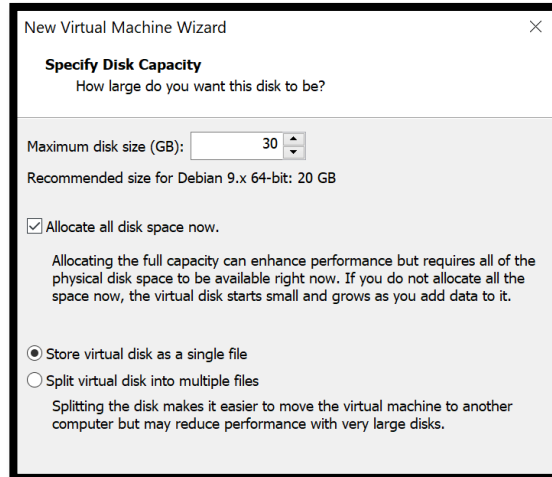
New Virtual Machine Wizard

×

**Specify Disk Capacity**
How large do you want this disk to be?

Maximum disk size (GB): 30

Recommended size for Debian 9.x 64-bit: 20 GB

Allocate all disk space now.

Allocating the full capacity can enhance performance but requires all of the physical disk space to be available right now. If you do not allocate all the space now, the virtual disk starts small and grows as you add data to it.

Store virtual disk as a single file

Split virtual disk into multiple files

Splitting the disk makes it easier to move the virtual machine to another computer but may reduce performance with very large disks.